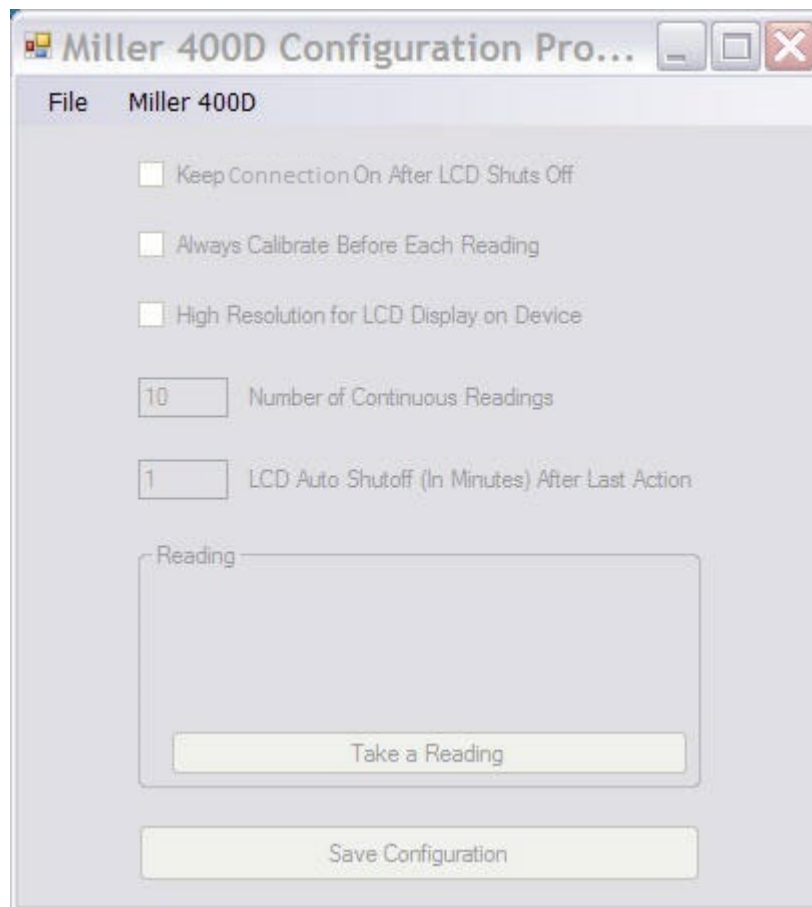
Miller 400D Configuration Pro...

File Miller 400D

Keep Connection On After LCD Shuts Off

Always Calibrate Before Each Reading

High Resolution for LCD Display on Device

10 Number of Continuous Readings

1 LCD Auto Shutoff (In Minutes) After Last Action

Reading

Take a Reading

Save Configuration